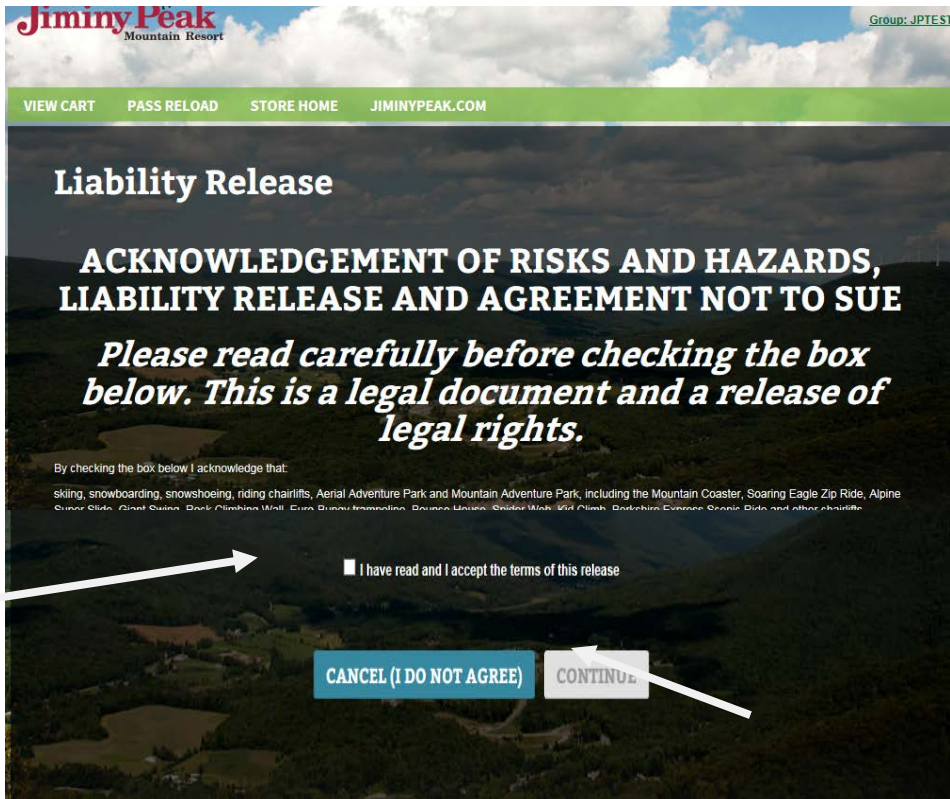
Jiminy Peak
Mountain Resort

Group: JPTEST

VIEW CART PASS RELOAD STORE HOME JIMINYPEAK.COM

Liability Release

ACKNOWLEDGEMENT OF RISKS AND HAZARDS, LIABILITY RELEASE AND AGREEMENT NOT TO SUE

Please read carefully before checking the box below. This is a legal document and a release of legal rights.

By checking the box below I acknowledge that:

skiing, snowboarding, snowshoeing, riding chairlifts, Aerial Adventure Park and Mountain Adventure Park, including the Mountain Coaster, Soaring Eagle Zip Ride, Alpine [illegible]

I have read and I accept the terms of this release

CANCEL (I DO NOT AGREE) CONTINUE